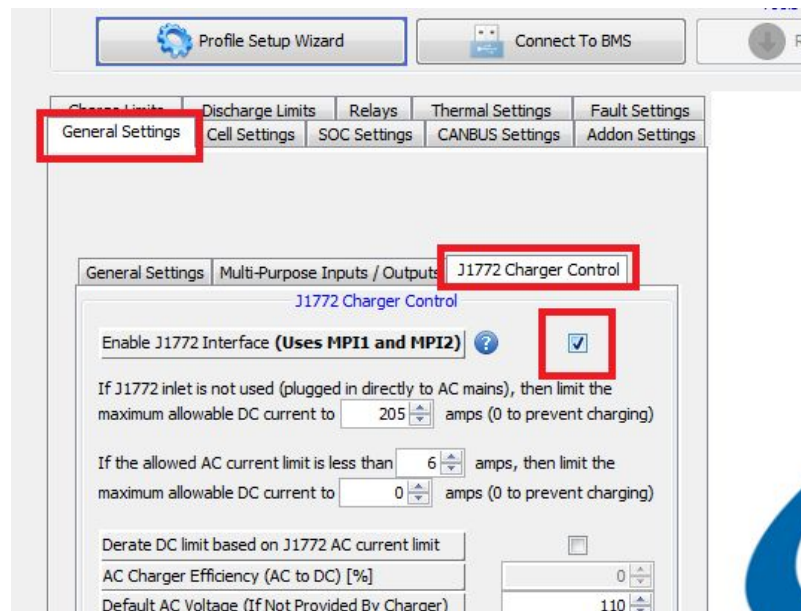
Profile Setup Wizard

Connect To BMS

R

Charge Limits | Discharge Limits | Relays | Thermal Settings | Fault Settings

General Settings | Cell Settings | SOC Settings | CANBUS Settings | Addon Settings

General Settings | Multi-Purpose Inputs / Outputs | J1772 Charger Control

J1772 Charger Control

Enable J1772 Interface **(Uses MPI1 and MPI2)**

If J1772 inlet is not used (plugged in directly to AC mains), then limit the maximum allowable DC current to 205 amps (0 to prevent charging)

If the allowed AC current limit is less than 6 amps, then limit the maximum allowable DC current to 0 amps (0 to prevent charging)

Derate DC limit based on J1772 AC current limit

AC Charger Efficiency (AC to DC) [%] 0

Default AC Voltage (If Not Provided By Charger) 110